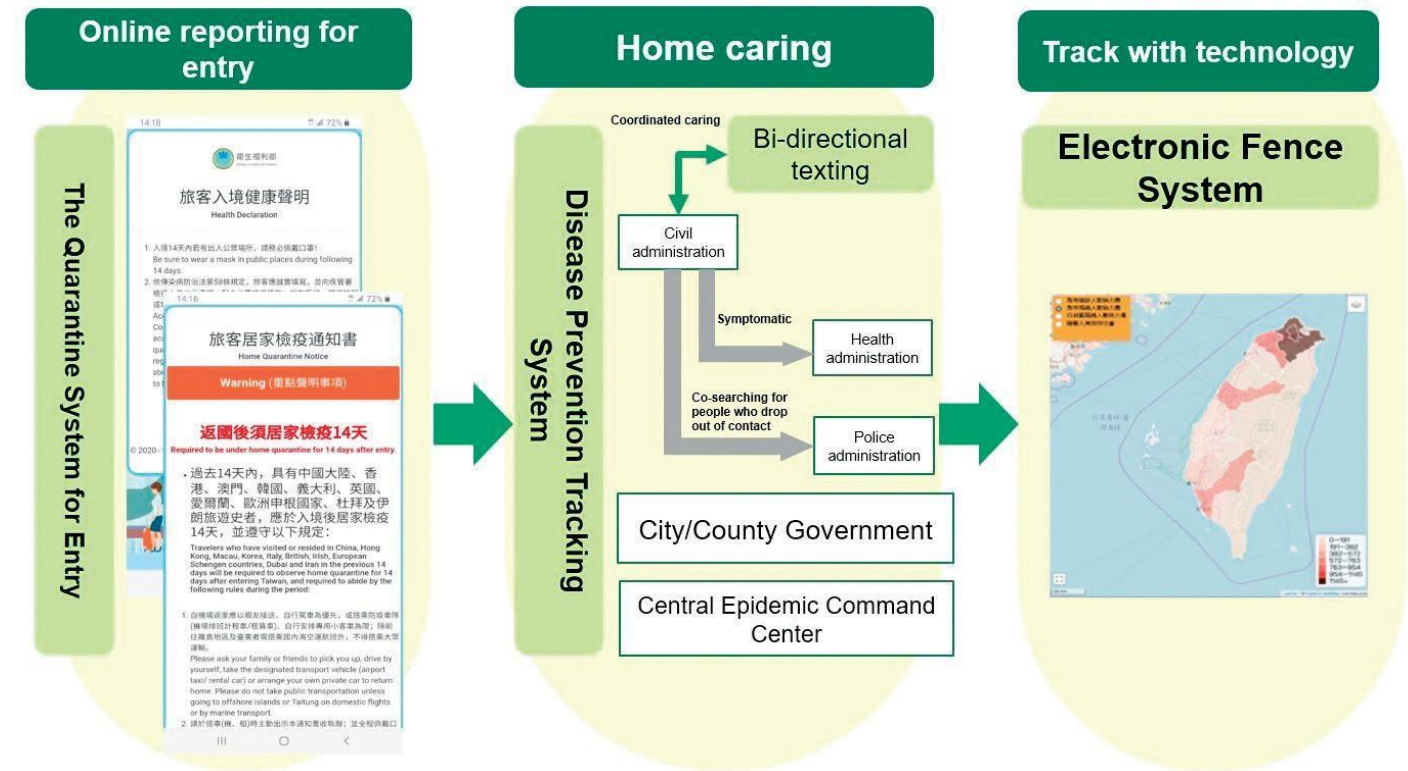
Online reporting for entry

The Quarantine System for Entry

14:18

衛生福利部

旅客入境健康聲明

Health Declaration

1. 入境14天內若有出入公眾場所，請務必佩戴口罩！
Be sure to wear a mask in public places during following 14 days.

2. 依傳染病防治法第58條規定，旅客應誠實填寫，並向疫管署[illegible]

© 2020 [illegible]

14:16

旅客居家檢疫通知書

Home Quarantine Notice

Warning (重點聲明事項)

返國後須居家檢疫14天

Required to be under home quarantine for 14 days after entry.

．過去14天內，具有中國大陸、香港、澳門、韓國、義大利、英國、愛爾蘭、歐洲申根國家、杜拜及伊朗旅遊史者，應於入境後居家檢疫14天，並遵守以下規定：

Travelers who have visited or resided in China, Hong Kong, Macau, Korea, Italy, British, Irish, European Schengen countries, Dubai and Iran in the previous 14 days will be required to observe home quarantine for 14 days after entering Taiwan, and required to abide by the following rules during the period:

1. 自機場返家應以親友接送、自行駕車為優先，或搭乘防疫車隊(機場排班計程車/租賃車)、自行安排專用小客車為限；除前往離島地區及臺東者得搭乘國內海空運航班外，不得搭乘大眾運輸。
Please ask your family or friends to pick you up, drive by yourself, take the designated transport vehicle (airport taxi/ rental car) or arrange your own private car to return home. Please do not take public transportation unless going to offshore islands or Taitung on domestic flights or by marine transport.

2. 請於搭車(機、船)時主動出示本通知書收執聯；並全程佩戴口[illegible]

Home caring

Disease Prevention Tracking System

Coordinated caring

Bi-directional texting

Civil administration

Symptomatic

Health administration

Co-searching for people who drop out of contact

Police administration

City/County Government

Central Epidemic Command Center

Track with technology

Electronic Fence System